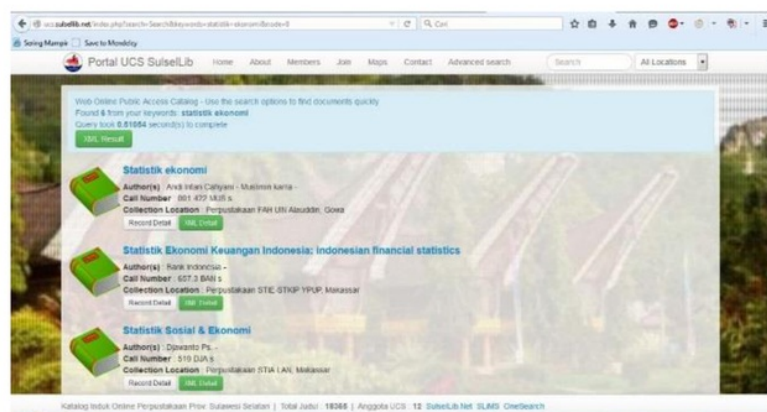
ucs.sulsellib.net/index.php?search=Search&keywords=statistik+ekonomi&node=8

Cari

Saring Mampir | Save to Mendeley

Portal UCS SulselLib

Home About Members Join Maps Contact Advanced search

Search

All Locations

Web Online Public Access Catalog - Use the search options to find documents quickly
Found 6 from your keywords: statistik ekonomi
Query took 0.51084 second(s) to complete

XML Result

Statistik ekonomi
Author(s) : Andi Intan Cahyani - Muktiron karna -
Call Number : 001.422 MUS s
Collection Location : Perpustakaan FAH UIN Alauddin, Gowa
Record Detail XML Detail

Statistik Ekonomi Keuangan Indonesia; indonesian financial statistics
Author(s) : Bank Indonesia -
Call Number : 657.3 BAN s
Collection Location : Perpustakaan STIE STKIP YPUP, Makassar
Record Detail XML Detail

Statistik Sosial & Ekonomi
Author(s) : Djuwanto Ps. -
Call Number : 519 DJA s
Collection Location : Perpustakaan STIA LAN, Makassar
Record Detail XML Detail

Katalog Induk Online Perpustakaan Prov. Sulawesi Selatan | Total Judul : 18365 | Anggota UCS : 12 SulselLib.Net SLiMS OneSearch